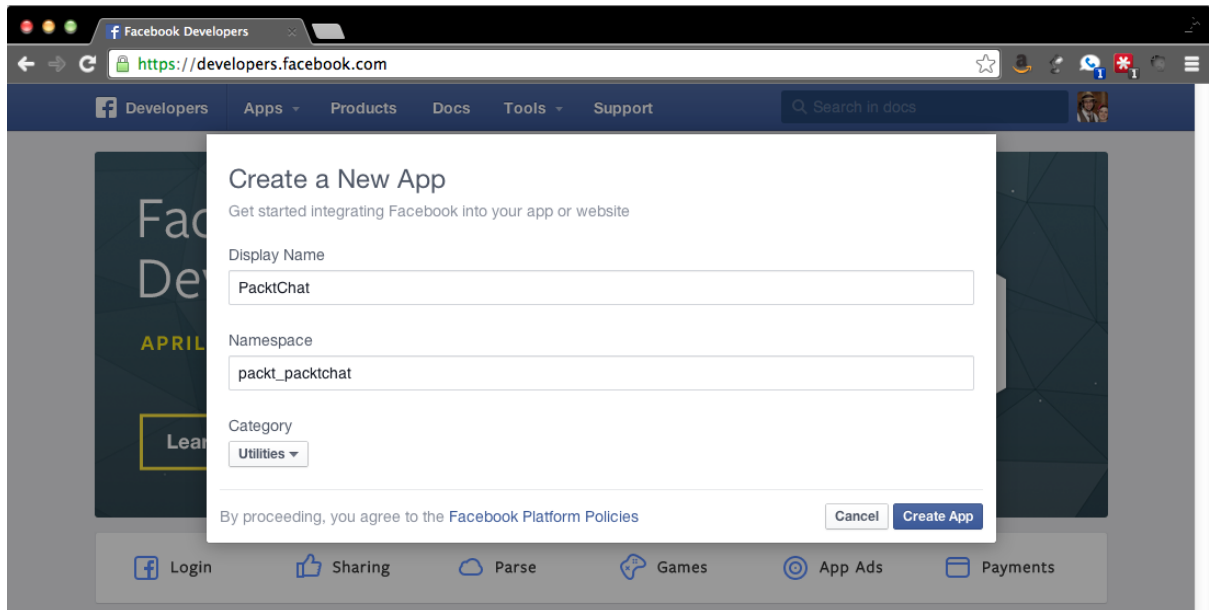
Facebook Developers

https://developers.facebook.com

Developers Apps Products Docs Tools Support

Search in docs

Fac
Dev
APRIL
Lear

Create a New App

Get started integrating Facebook into your app or website

Display Name

PacktChat

Namespace

packt_packtchat

Category

Utilities

By proceeding, you agree to the Facebook Platform Policies

Cancel Create App

Login Sharing Parse Games App Ads Payments